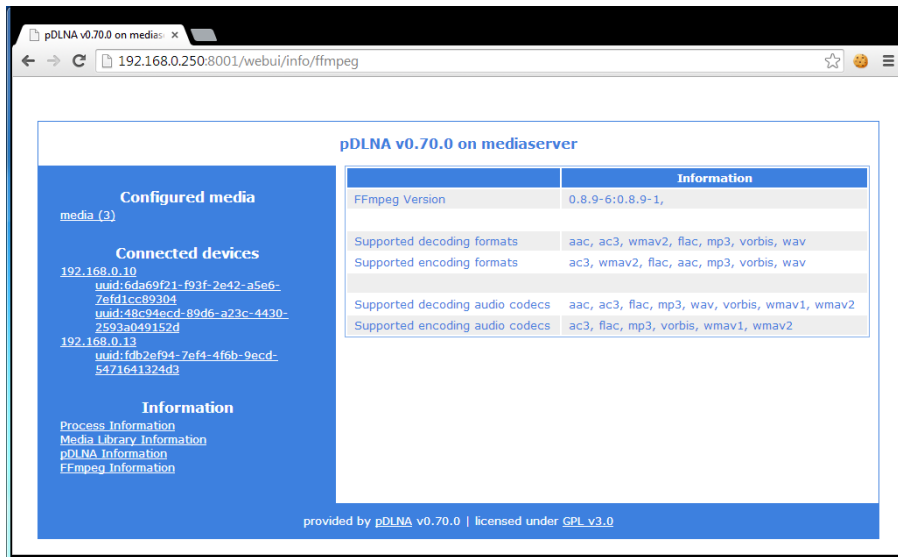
pDLNA v0.70.0 on mediase ×

192.168.0.250:8001/webui/info/ffmpeg

pDLNA v0.70.0 on mediaserver

Configured media
media (3)

Connected devices
192.168.0.10
uuid:6da69f21-f93f-2e42-a5e6-7efd1cc89304
uuid:48c94ecd-89d6-a23c-4430-2593a049152d
192.168.0.13
uuid:fdb2ef94-7ef4-4f6b-9ecd-5471641324d3

Information
Process Information
Media Library Information
pDLNA Information
FFmpeg Information

| | Information |
|---|---|
| FFmpeg Version | 0.8.9-6:0.8.9-1, |
| | |
| Supported decoding formats | aac, ac3, wmav2, flac, mp3, vorbis, wav |
| Supported encoding formats | ac3, wmav2, flac, aac, mp3, vorbis, wav |
| | |
| Supported decoding audio codecs | aac, ac3, flac, mp3, wav, vorbis, wmav1, wmav2 |
| Supported encoding audio codecs | ac3, flac, mp3, vorbis, wmav1, wmav2 |

provided by pDLNA v0.70.0 | licensed under GPL v3.0